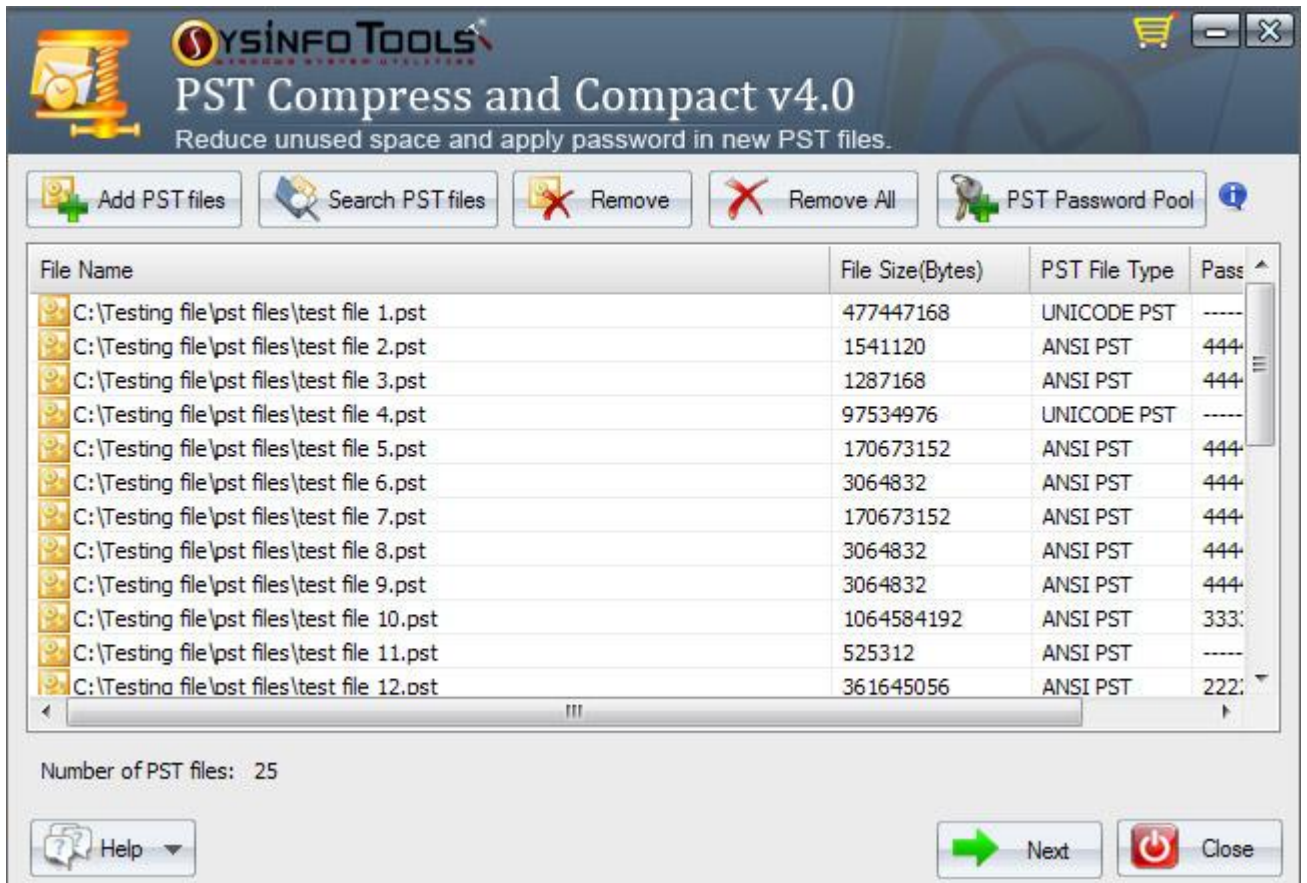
SYSINFO TOOLS
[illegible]

PST Compress and Compact v4.0
Reduce unused space and apply password in new PST files.

Add PST files | Search PST files | Remove | Remove All | PST Password Pool

| File Name | File Size(Bytes) | PST File Type | Pass |
|---|---|---|---|
| C:\Testing file\pst files\test file 1.pst | 477447168 | UNICODE PST | ----- |
| C:\Testing file\pst files\test file 2.pst | 1541120 | ANSI PST | 444 |
| C:\Testing file\pst files\test file 3.pst | 1287168 | ANSI PST | 444 |
| C:\Testing file\pst files\test file 4.pst | 97534976 | UNICODE PST | ----- |
| C:\Testing file\pst files\test file 5.pst | 170673152 | ANSI PST | 444 |
| C:\Testing file\pst files\test file 6.pst | 3064832 | ANSI PST | 444 |
| C:\Testing file\pst files\test file 7.pst | 170673152 | ANSI PST | 444 |
| C:\Testing file\pst files\test file 8.pst | 3064832 | ANSI PST | 444 |
| C:\Testing file\pst files\test file 9.pst | 3064832 | ANSI PST | 444 |
| C:\Testing file\pst files\test file 10.pst | 1064584192 | ANSI PST | 333 |
| C:\Testing file\pst files\test file 11.pst | 525312 | ANSI PST | ----- |
| C:\Testing file\pst files\test file 12.pst | 361645056 | ANSI PST | 222 |

Number of PST files: 25

Help
Next
Close